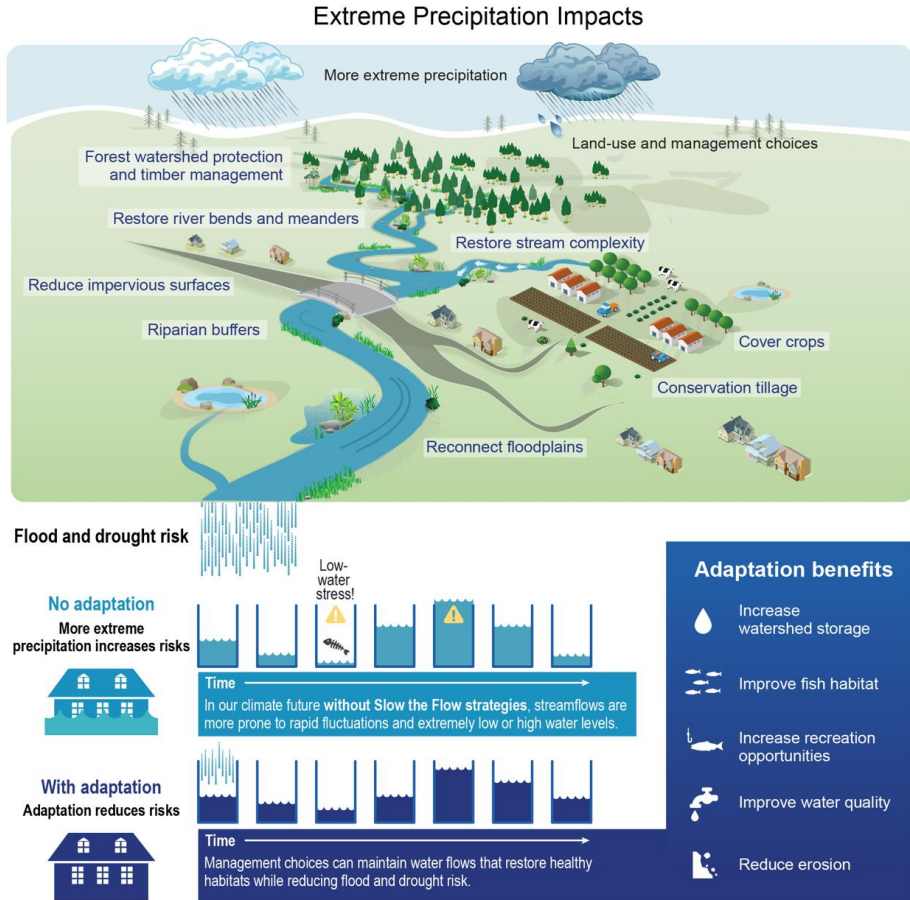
Extreme Precipitation Impacts

More extreme precipitation

Land-use and management choices

Forest watershed protection and timber management

Restore river bends and meanders

Restore stream complexity

Reduce impervious surfaces

Riparian buffers

Cover crops

Conservation tillage

Reconnect floodplains

Flood and drought risk

Low-water stress!

No adaptation
More extreme precipitation increases risks

Time

In our climate future **without Slow the Flow strategies**, streamflows are more prone to rapid fluctuations and extremely low or high water levels.

With adaptation
Adaptation reduces risks

Time

Management choices can maintain water flows that restore healthy habitats while reducing flood and drought risk.

Adaptation benefits

Increase watershed storage

Improve fish habitat

Increase recreation opportunities

Improve water quality

Reduce erosion